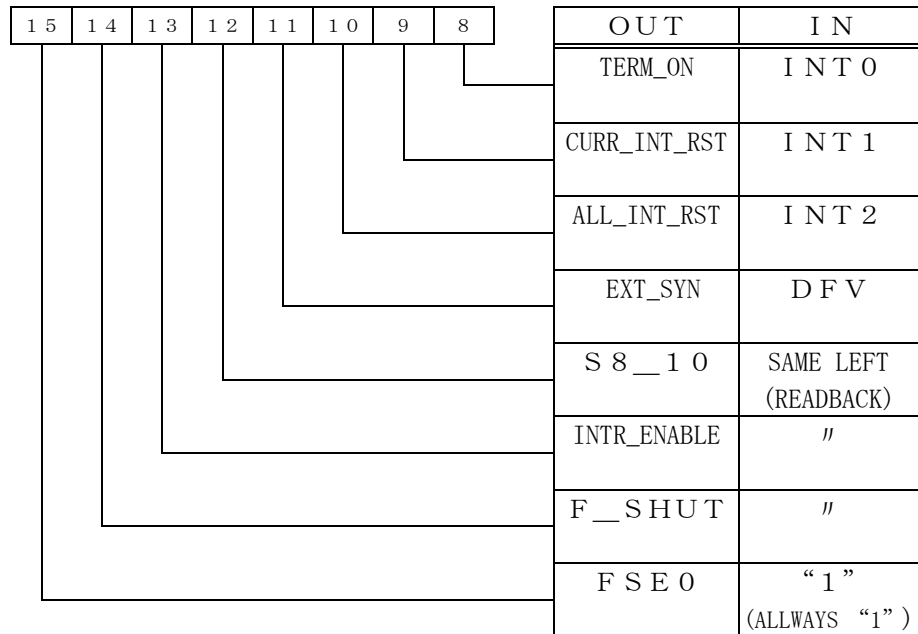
| 15 | 14 | 13 | 12 | 11 | 10 | 9 | 8 |
|---|---|---|---|---|---|---|---|

| OUT | IN |
|---|---|
| TERM_ON | INT0 |
| CURR_INT_RST | INT1 |
| ALL_INT_RST | INT2 |
| EXT_SYN | DFV |
| S8_10 | SAME LEFT (READBACK) |
| INTR_ENABLE | 〃 |
| F_SHUT | 〃 |
| FSE0 | "1" (ALLWAYS "1") |